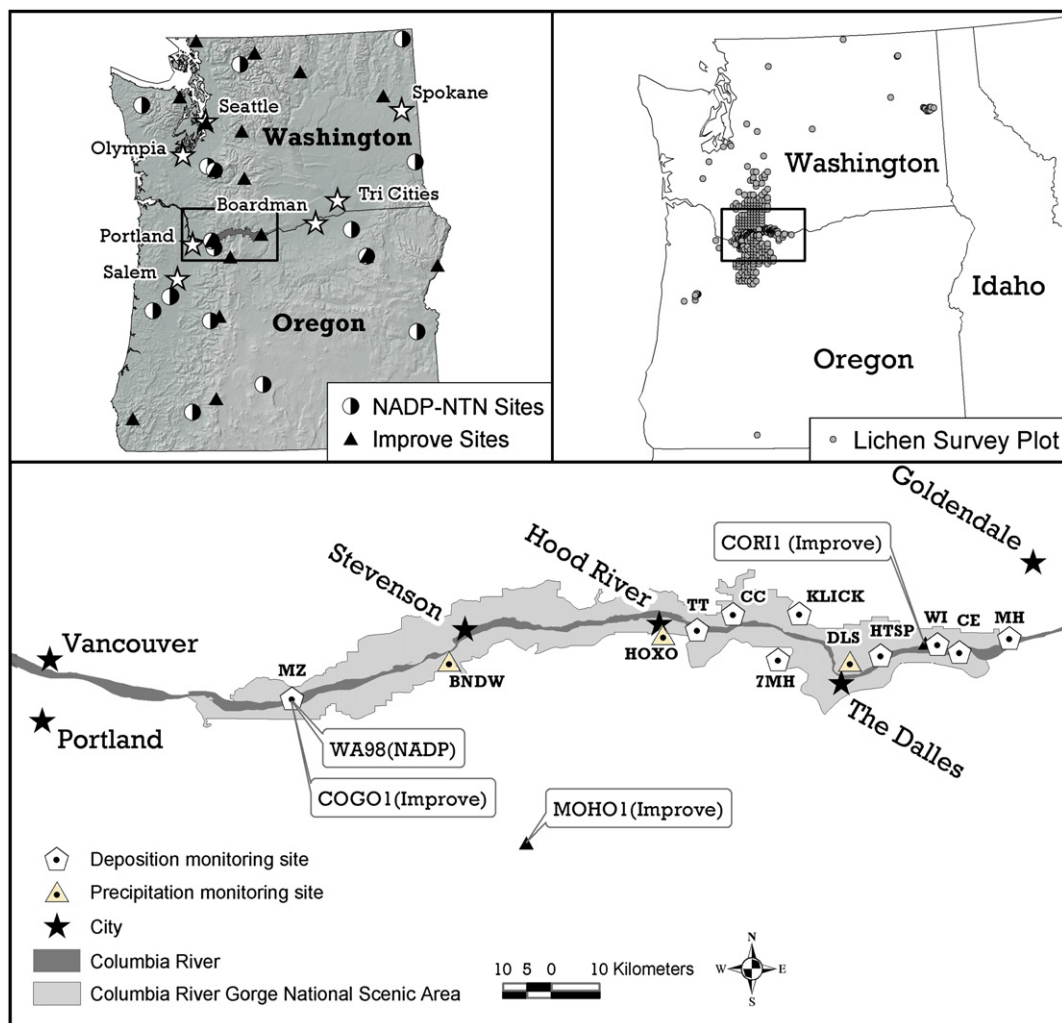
Seattle
Spokane
Washington
Olympia
Tri Cities
Boardman
Portland
Salem
Oregon
NADP-NTN Sites
Improve Sites

Washington
Idaho
Oregon
Lichen Survey Plot

Goldendale
CORI1 (Improve)
Hood River
Stevenson
TT
CC
KLICK
WI
CE
MH
DLS
HTSP
Vancouver
HOXO
7MH
MZ
BNDW
The Dalles
Portland
WA98(NADP)
COGO1(Improve)
MOHO1(Improve)

Deposition monitoring site
Precipitation monitoring site
City
Columbia River
Columbia River Gorge National Scenic Area

10 5 0 10 Kilometers
N
W E
S